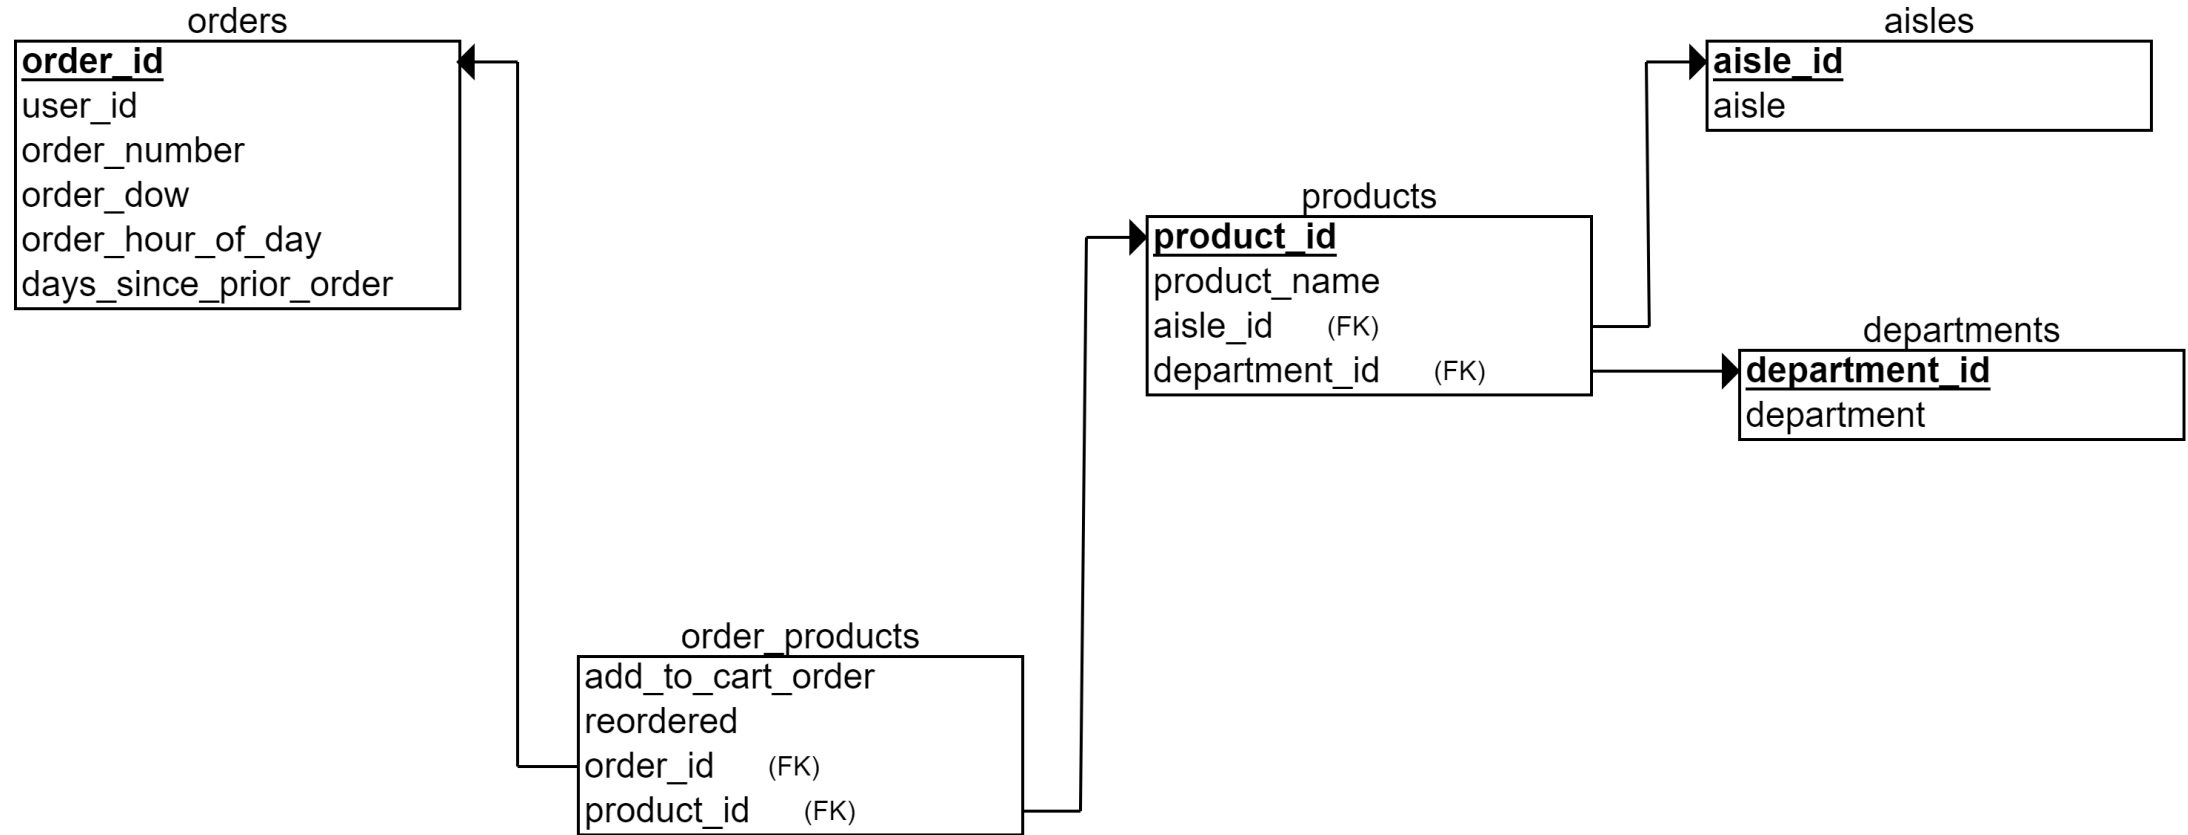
orders
**order_id**
user_id
order_number
order_dow
order_hour_of_day
days_since_prior_order

aisles
**aisle_id**
aisle

products
**product_id**
product_name
aisle_id (FK)
department_id (FK)

departments
**department_id**
department

order_products
add_to_cart_order
reordered
order_id (FK)
product_id (FK)